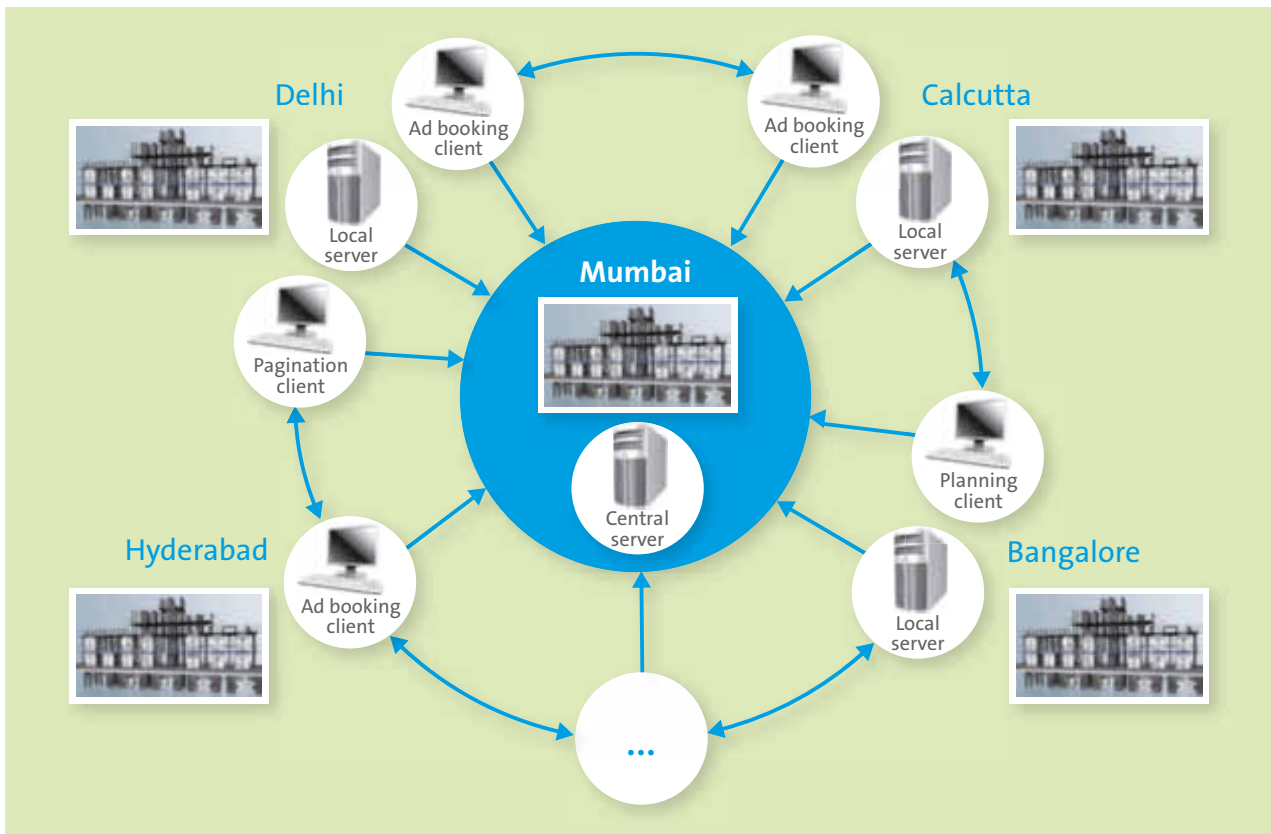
Delhi

Ad booking client

Ad booking client

Calcutta

Local server

Local server

Mumbai

Pagination client

Planning client

Central server

Hyderabad

Bangalore

Ad booking client

Local server

...